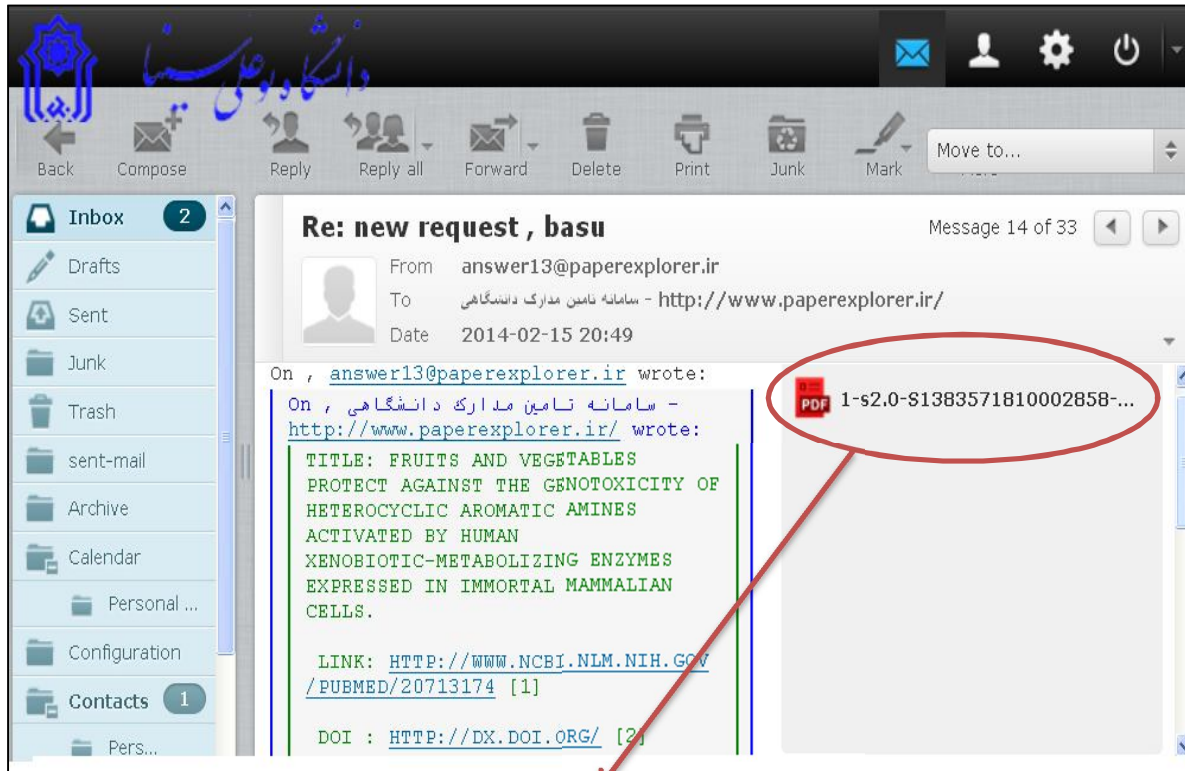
دانشگاه بوعلی سینا

Back Compose Reply Reply all Forward Delete Print Junk Mark Move to...

Inbox 2
Drafts
Sent
Junk
Trash
sent-mail
Archive
Calendar
Personal ...
Configuration
Contacts 1
Pers...

Re: new request , basu

Message 14 of 33

From answer13@paperexplorer.ir
To سامانه تامین مدارک دانشگاهی - http://www.paperexplorer.ir/
Date 2014-02-15 20:49

On , answer13@paperexplorer.ir wrote:

On , سامانه تامین مدارک دانشگاهی - http://www.paperexplorer.ir/ wrote:

TITLE: FRUITS AND VEGETABLES PROTECT AGAINST THE GENOTOXICITY OF HETEROCYCLIC AROMATIC AMINES ACTIVATED BY HUMAN XENOBIOTIC-METABOLIZING ENZYMES EXPRESSED IN IMMORTAL MAMMALIAN CELLS.

LINK: HTTP://WWW.NCBI.NLM.NIH.GOV/PUBMED/20713174 [1]

DOI : HTTP://DX.DOI.ORG/ [2]

PDF 1-s2.0-S1383571810002858-...